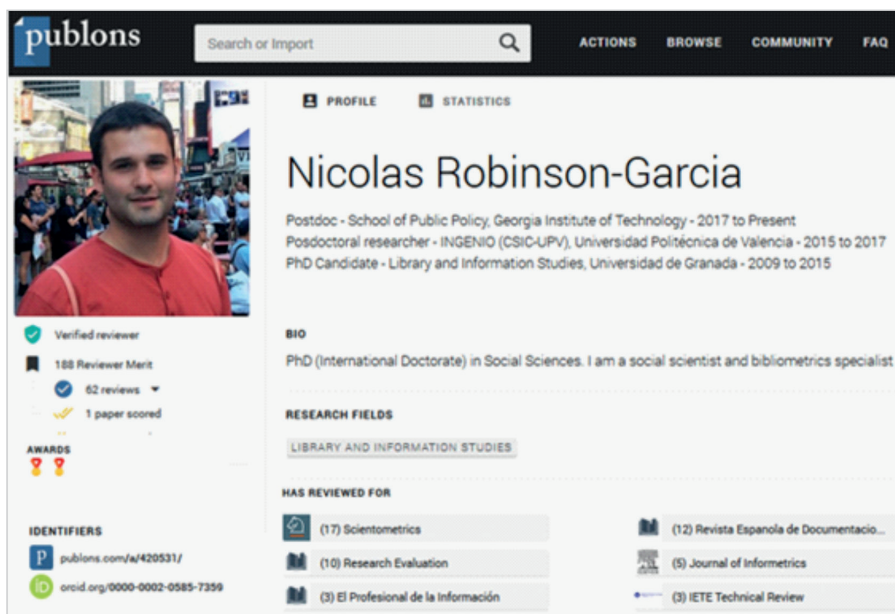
publons

Search or Import

ACTIONS BROWSE COMMUNITY FAQ

PROFILE STATISTICS

Nicolas Robinson-Garcia

Postdoc - School of Public Policy, Georgia Institute of Technology - 2017 to Present
Posdoctoral researcher - INGENIO (CSIC-UPV), Universidad Politécnica de Valencia - 2015 to 2017
PhD Candidate - Library and Information Studies, Universidad de Granada - 2009 to 2015

Verified reviewer

188 Reviewer Merit

62 reviews

1 paper scored

AWARDS

BIO

PhD (International Doctorate) in Social Sciences. I am a social scientist and bibliometrics specialist

RESEARCH FIELDS

LIBRARY AND INFORMATION STUDIES

HAS REVIEWED FOR

(17) Scientometrics

(12) Revista Espanola de Documentacio...

(10) Research Evaluation

(5) Journal of Informetrics

(3) El Profesional de la Información

(3) IETE Technical Review

IDENTIFIERS

publons.com/a/420531/

orcid.org/0000-0002-0585-7359